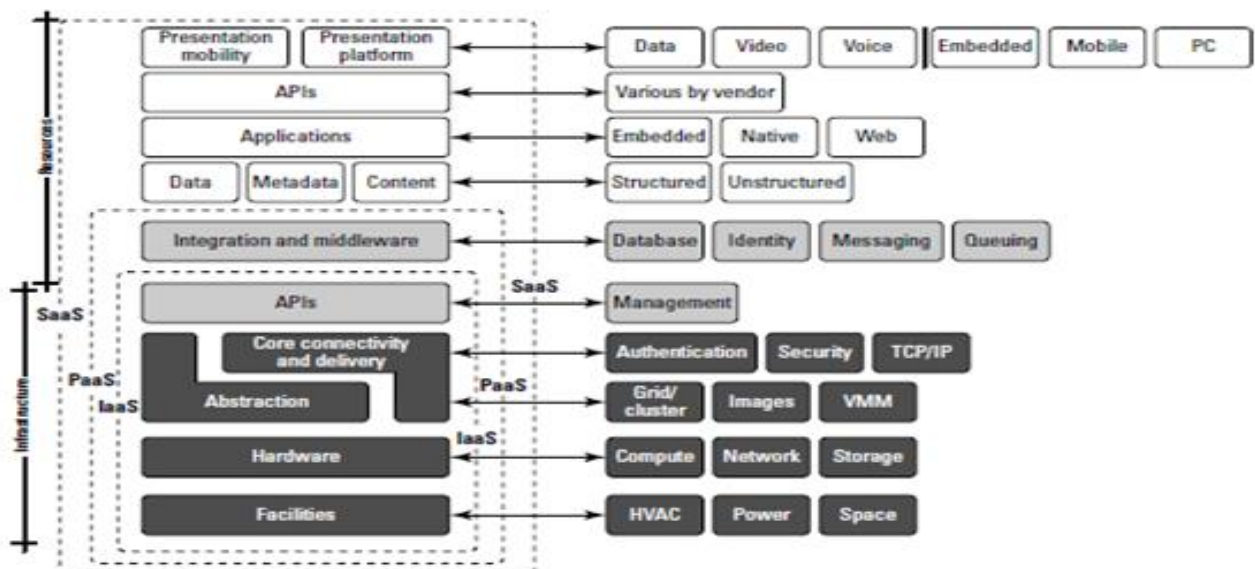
Resources

Presentation mobility
Presentation platform
Data
Video
Voice
Embedded
Mobile
PC

APIs
Various by vendor

Applications
Embedded
Native
Web

Data
Metadata
Content
Structured
Unstructured

Integration and middleware
Database
Identity
Messaging
Queuing

Infrastructure

SaaS
APIs
SaaS
Management

Core connectivity and delivery
Authentication
Security
TCP/IP

PaaS
IaaS
Abstraction
PaaS
Grid/ cluster
Images
VMM

IaaS
Hardware
Compute
Network
Storage

Facilities
HVAC
Power
Space